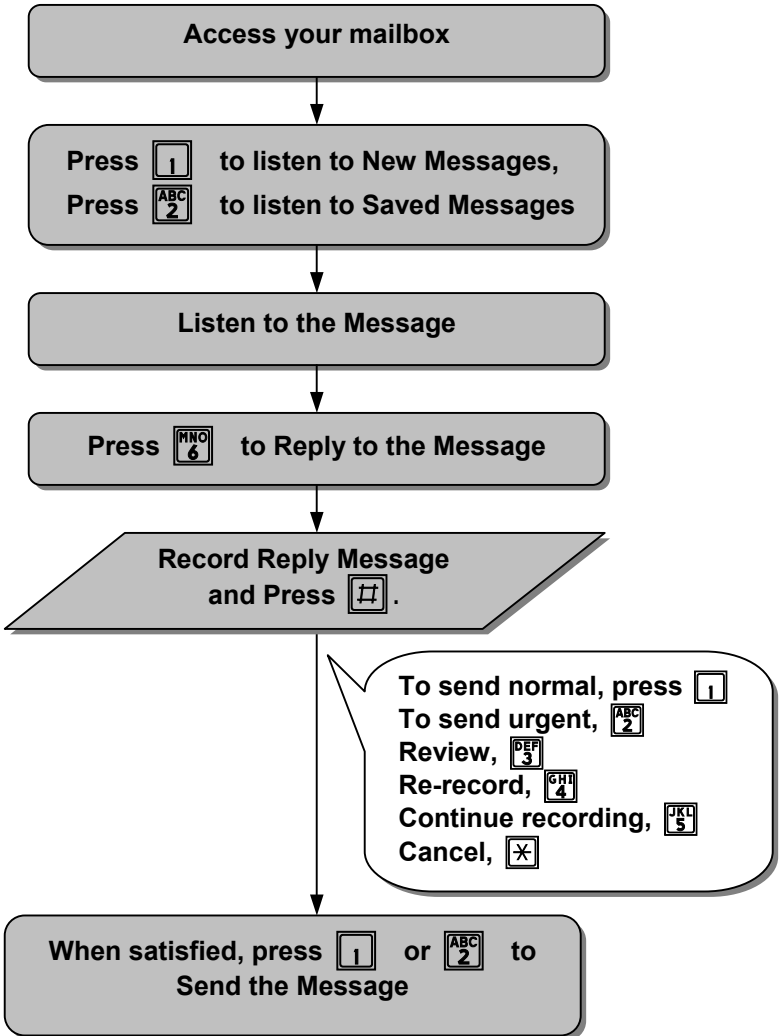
Access your mailbox

Press 1 to listen to New Messages,
Press ABC 2 to listen to Saved Messages

Listen to the Message

Press MNO 6 to Reply to the Message

Record Reply Message
and Press #.

To send normal, press 1
To send urgent, ABC 2
Review, DEF 3
Re-record, GHI 4
Continue recording, JKL 5
Cancel, *

When satisfied, press 1 or ABC 2 to
Send the Message